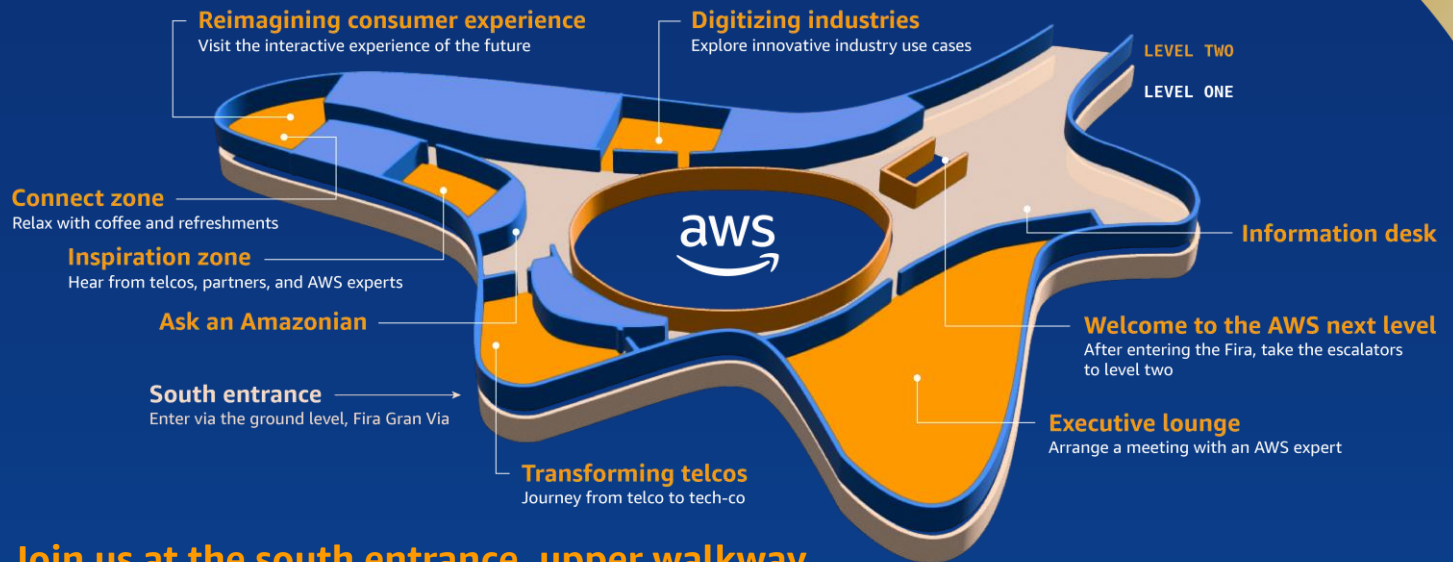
Reimagining consumer experience
Visit the interactive experience of the future

Digitizing industries
Explore innovative industry use cases

LEVEL TWO

LEVEL ONE

Connect zone
Relax with coffee and refreshments

Inspiration zone
Hear from telcos, partners, and AWS experts

aws

Information desk

Ask an Amazonian

Welcome to the AWS next level
After entering the Fira, take the escalators to level two

South entrance
Enter via the ground level, Fira Gran Via

Executive lounge
Arrange a meeting with an AWS expert

Transforming telcos
Journey from telco to tech-co

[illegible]